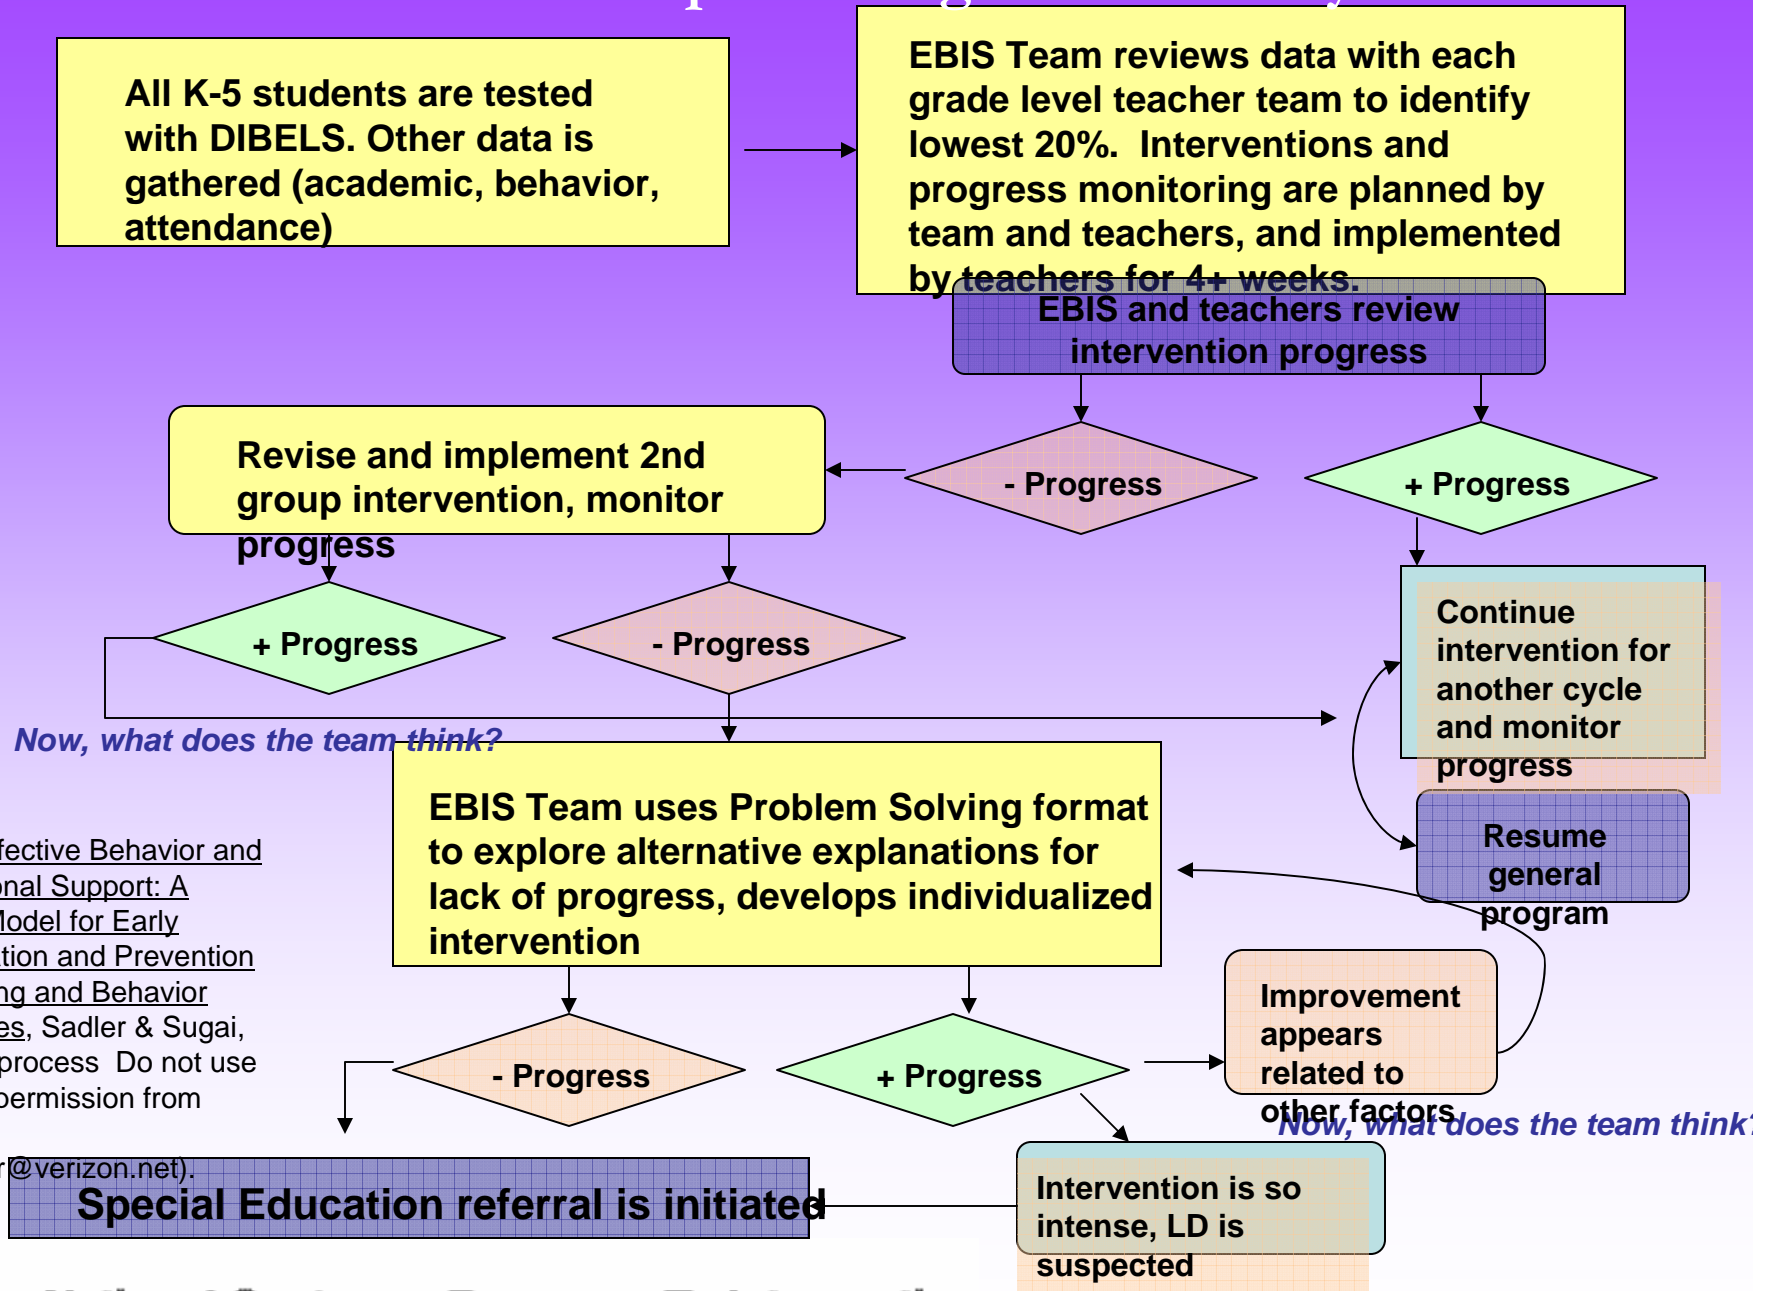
All K-5 students are tested with DIBELS. Other data is gathered (academic, behavior, attendance)

EBIS Team reviews data with each grade level teacher team to identify lowest 20%. Interventions and progress monitoring are planned by team and teachers, and implemented by teachers for 4+ weeks.

EBIS and teachers review intervention progress

- Progress

+ Progress

Revise and implement 2nd group intervention, monitor progress

+ Progress

- Progress

Continue intervention for another cycle and monitor progress

Now, what does the team think?

EBIS Team uses Problem Solving format to explore alternative explanations for lack of progress, develops individualized intervention

Resume general program

fective Behavior and onal Support: A Model for Early tion and Prevention ng and Behavior es, Sadler & Sugai, process Do not use permission from

- Progress

+ Progress

Improvement appears related to other factors

Now, what does the team think?

r@verizon.net).

Special Education referral is initiated

Intervention is so intense, LD is suspected